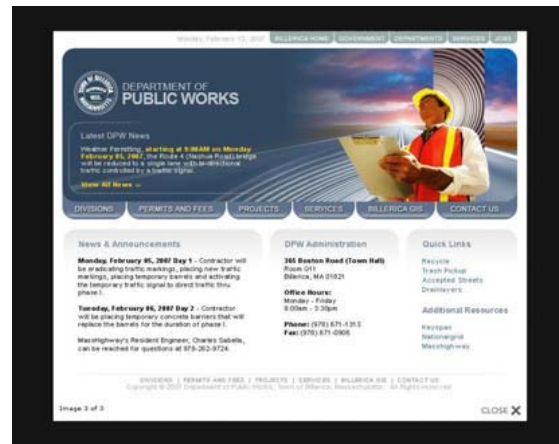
Monday, February 12, 2007 BILLERICA HOME GOVERNMENT DEPARTMENTS SERVICES JOBS

DEPARTMENT OF PUBLIC WORKS

Latest DPW News

Weather Permitting, starting at 9:00AM on Monday February 05, 2007, the Route 4 (Nashua Road) bridge will be reduced to a single lane w/bidirectional traffic controlled by a traffic signal.

View All News »

DIVISIONS PERMITS AND FEES PROJECTS SERVICES BILLERICA GIS CONTACT US

News & Announcements

Monday, February 05, 2007 Day 1 - Contractor will be eradicating traffic markings, placing new traffic markings, placing temporary barrels and activating the temporary traffic signal to direct traffic thru phase I.

Tuesday, February 06, 2007 Day 2 - Contractor will be placing temporary concrete barriers that will replace the barrels for the duration of phase I.

MassHighway's Resident Engineer, Charles Sabella, can be reached for questions at 978-262-9724.

DPW Administration

365 Boston Road (Town Hall)
Room 011
Billerica, MA 01821

Office Hours:
Monday - Friday
8:00am - 3:30pm

Phone: (978) 671-1313
Fax: (978) 671-0906

Quick Links

Recycle
Trash Pickup
Accepted Streets
Drainlayers

Additional Resources

Keyspan
Nationalgrid
Masshighway

DIVISIONS | PERMITS AND FEES | PROJECTS | SERVICES | BILLERICA GIS | CONTACT US
Copyright © 2007 Department of Public Works, Town of Billerica, Massachusetts. All Rights Reserved.

Image 3 of 3

CLOSE ✕